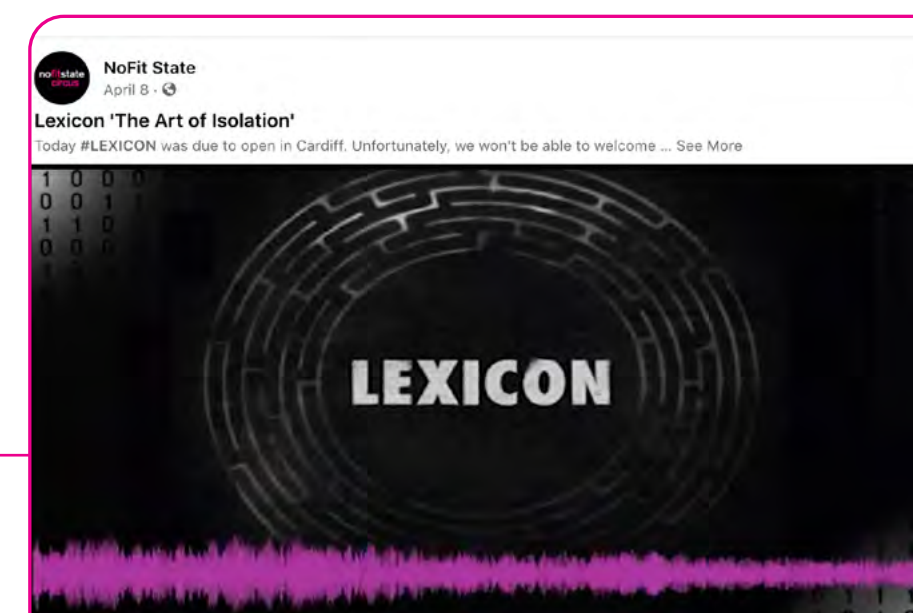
nofitstate circus

NoFit State
April 8 ·

Lexicon 'The Art of Isolation'
Today #LEXICON was due to open in Cardiff. Unfortunately, we won't be able to welcome ... See More

1 0 0 0
0 0 1 1
1 1 0
0 0 0

LEXICON